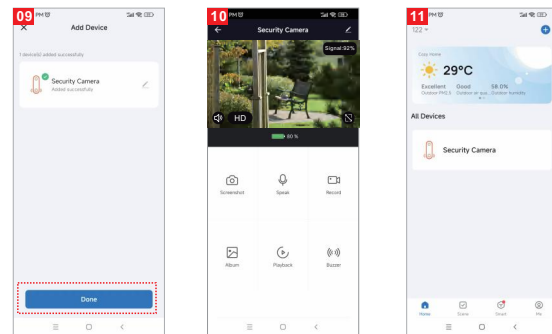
09 PM

Add Device

1 device(s) added successfully

Security Camera
Added successfully

Done

10 PM

Security Camera

Signal:92%

HD

60 %

Screenshot

Speak

Record

Album

Playback

Buzzer

11 PM

122

Cozy Home

29°C

Excellent Outdoor PM2.5

Good Outdoor air qua...

58.0% Outdoor humidity

All Devices

Security Camera

Home

Scene

Smart

Me